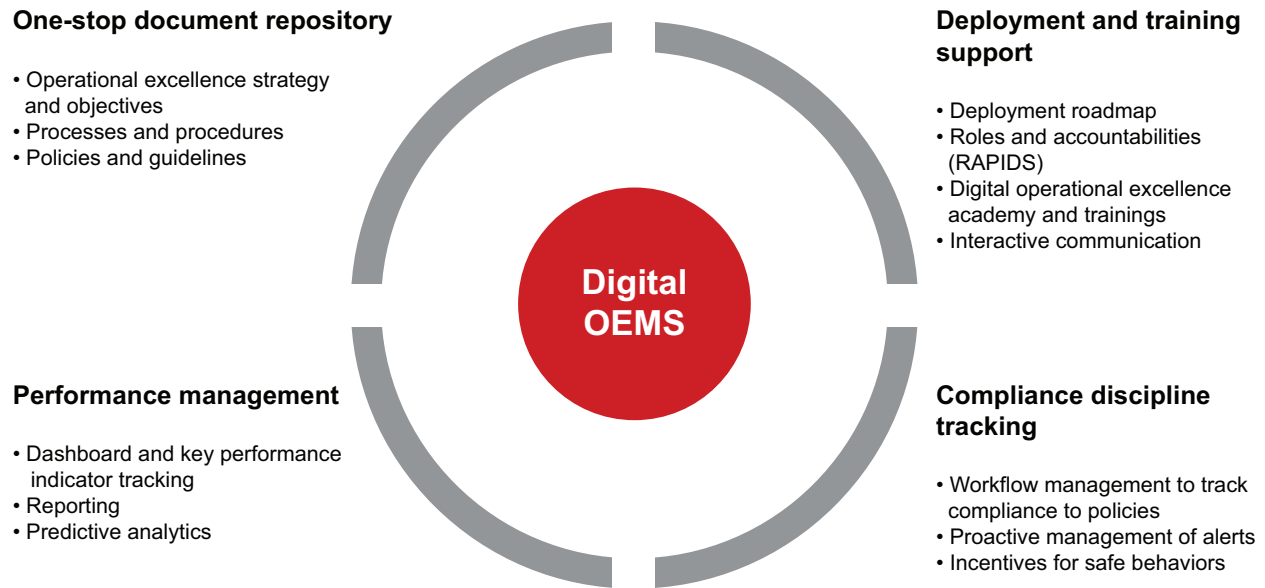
One-stop document repository

• Operational excellence strategy and objectives
• Processes and procedures
• Policies and guidelines

Deployment and training support

• Deployment roadmap
• Roles and accountabilities (RAPIDS)
• Digital operational excellence academy and trainings
• Interactive communication

Digital OEMS

Performance management

• Dashboard and key performance indicator tracking
• Reporting
• Predictive analytics

Compliance discipline tracking

• Workflow management to track compliance to policies
• Proactive management of alerts
• Incentives for safe behaviors